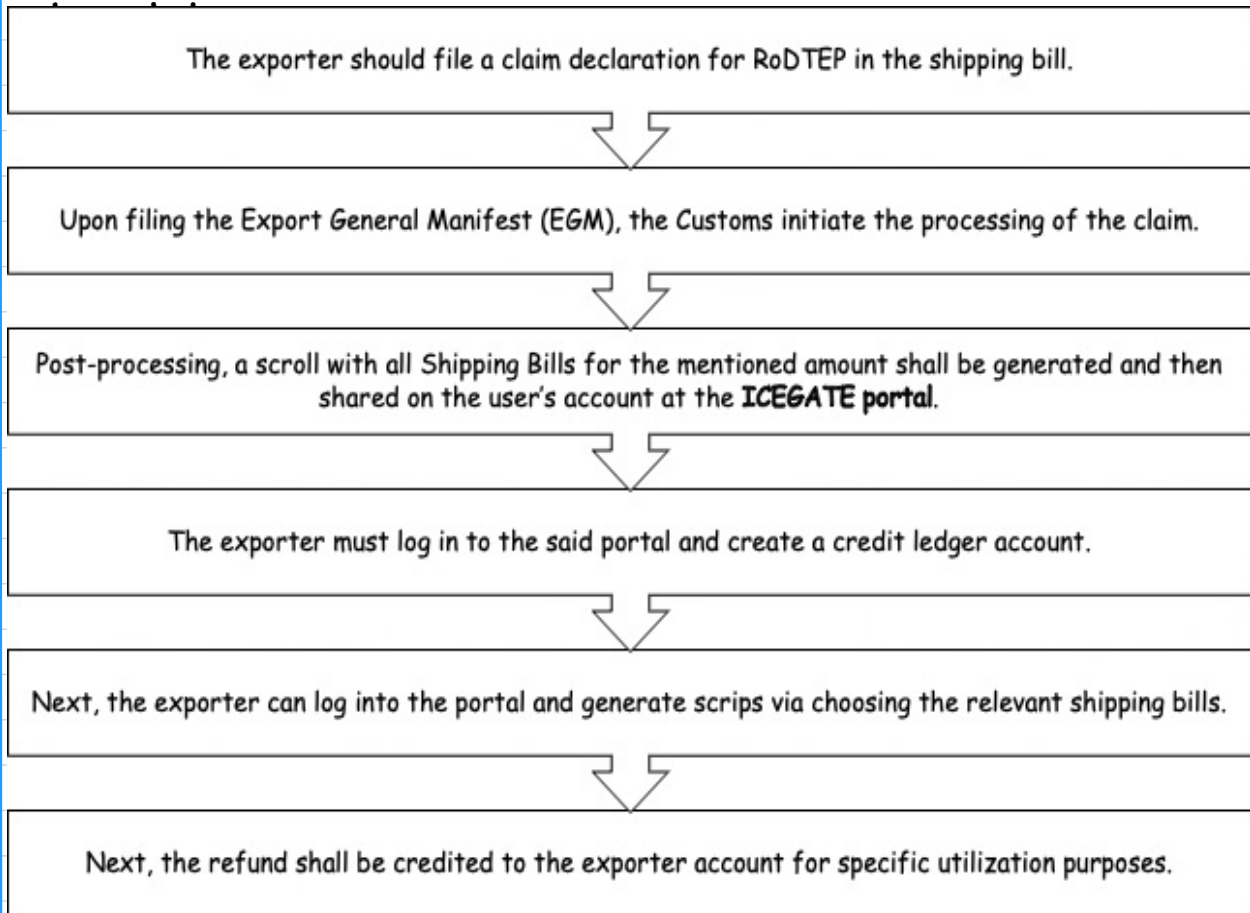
The exporter should file a claim declaration for RoDTEP in the shipping bill.

Upon filing the Export General Manifest (EGM), the Customs initiate the processing of the claim.

Post-processing, a scroll with all Shipping Bills for the mentioned amount shall be generated and then shared on the user's account at the ICEGATE portal.

The exporter must log in to the said portal and create a credit ledger account.

Next, the exporter can log into the portal and generate scrips via choosing the relevant shipping bills.

Next, the refund shall be credited to the exporter account for specific utilization purposes.